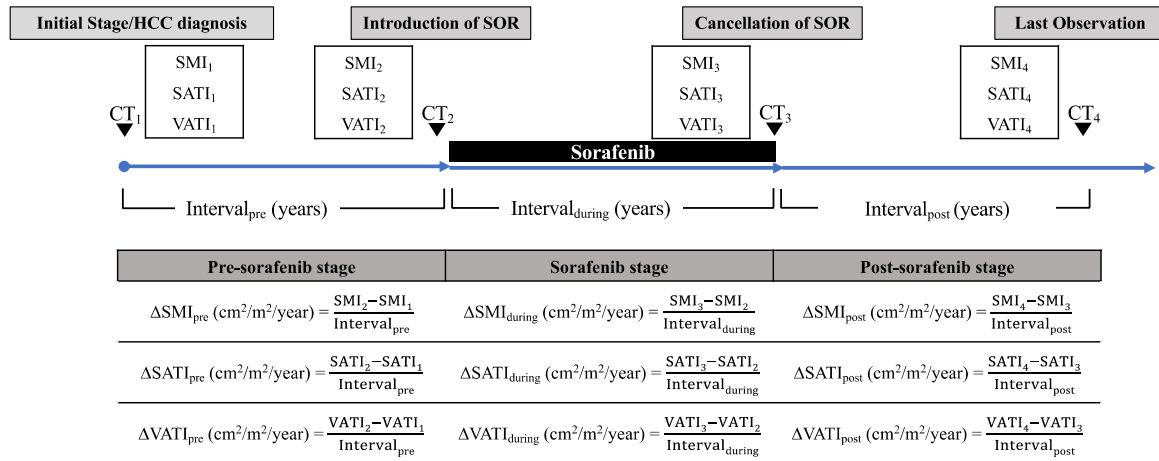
Initial Stage/HCC diagnosis

Introduction of SOR

Cancellation of SOR

Last Observation

$SMI_1$
$SATI_1$
$VATI_1$

$SMI_2$
$SATI_2$
$VATI_2$

$SMI_3$
$SATI_3$
$VATI_3$

$SMI_4$
$SATI_4$
$VATI_4$

$CT_1$

$CT_2$

$CT_3$

$CT_4$

Sorafenib

$Interval_{pre}$ (years)

$Interval_{during}$ (years)

$Interval_{post}$ (years)

| Pre-sorafenib stage | Sorafenib stage | Post-sorafenib stage |
|---|---|---|
| $\Delta SMI_{pre}$ $(cm^2/m^2/year) = \frac{SMI_2 - SMI_1}{Interval_{pre}}$ | $\Delta SMI_{during}$ $(cm^2/m^2/year) = \frac{SMI_3 - SMI_2}{Interval_{during}}$ | $\Delta SMI_{post}$ $(cm^2/m^2/year) = \frac{SMI_4 - SMI_3}{Interval_{post}}$ |
| $\Delta SATI_{pre}$ $(cm^2/m^2/year) = \frac{SATI_2 - SATI_1}{Interval_{pre}}$ | $\Delta SATI_{during}$ $(cm^2/m^2/year) = \frac{SATI_3 - SATI_2}{Interval_{during}}$ | $\Delta SATI_{post}$ $(cm^2/m^2/year) = \frac{SATI_4 - SATI_3}{Interval_{post}}$ |
| $\Delta VATI_{pre}$ $(cm^2/m^2/year) = \frac{VATI_2 - VATI_1}{Interval_{pre}}$ | $\Delta VATI_{during}$ $(cm^2/m^2/year) = \frac{VATI_3 - VATI_2}{Interval_{during}}$ | $\Delta VATI_{post}$ $(cm^2/m^2/year) = \frac{VATI_4 - VATI_3}{Interval_{post}}$ |